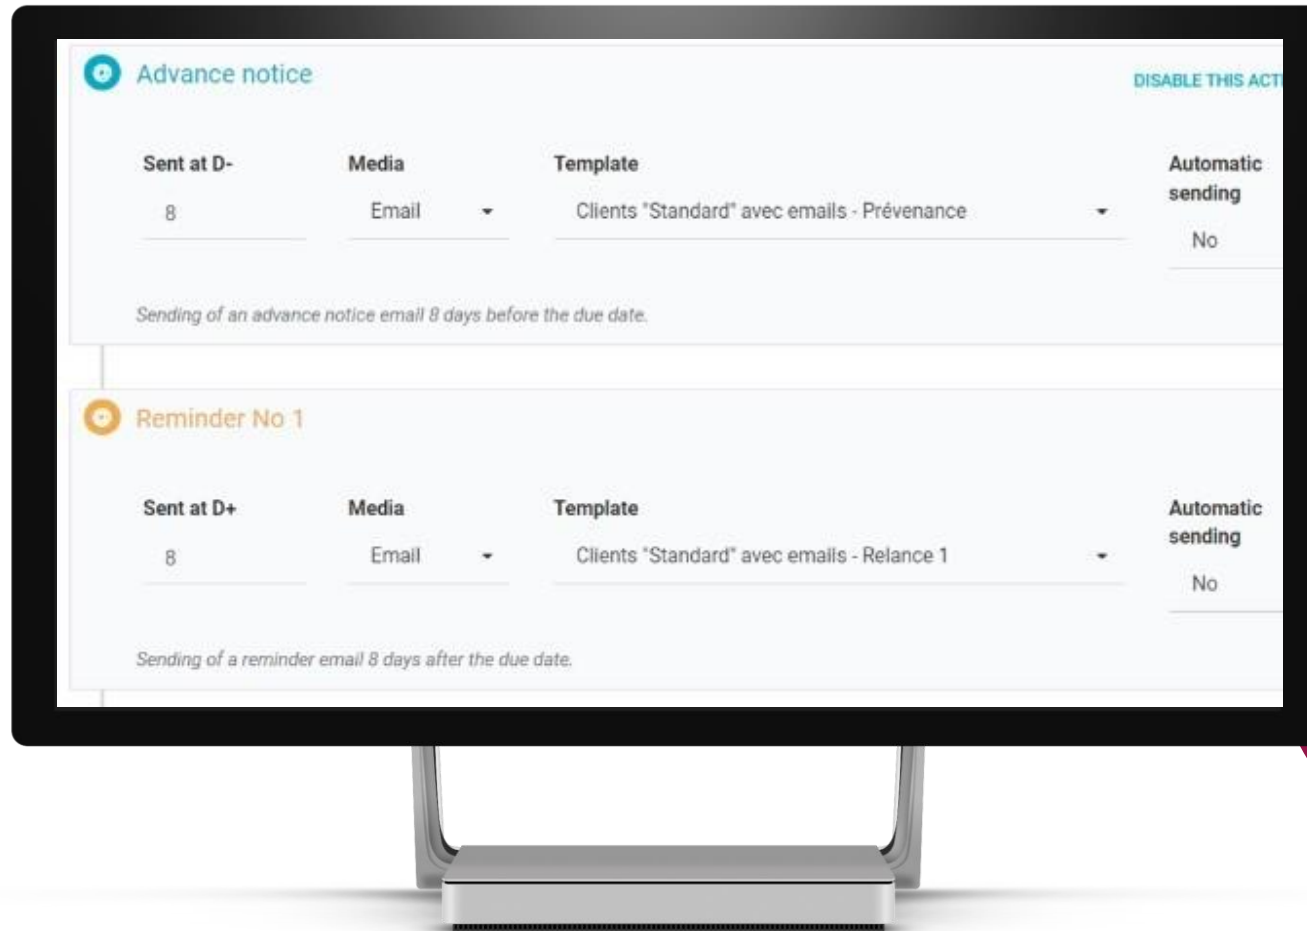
Advance notice

DISABLE THIS ACT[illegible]

Sent at D-
8

Media
Email

Template
Clients "Standard" avec emails - Prévenance

Automatic sending
No

Sending of an advance notice email 8 days before the due date.

Reminder No 1

Sent at D+
8

Media
Email

Template
Clients "Standard" avec emails - Relance 1

Automatic sending
No

Sending of a reminder email 8 days after the due date.